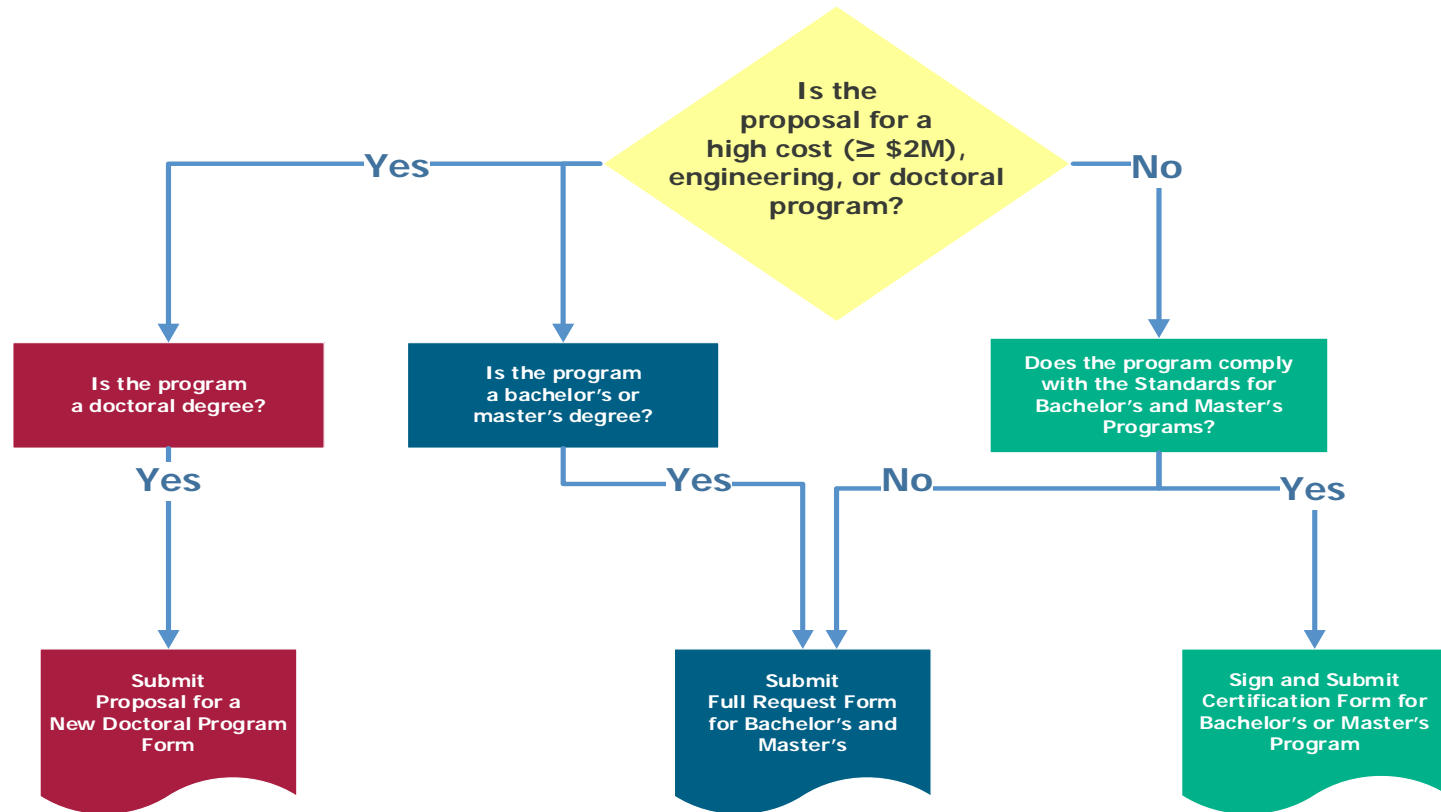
Is the proposal for a high cost (≥ \$2M), engineering, or doctoral program?

Yes

No

Is the program a doctoral degree?

Is the program a bachelor's or master's degree?

Does the program comply with the Standards for Bachelor's and Master's Programs?

Yes

Yes

No

Yes

Submit Proposal for a New Doctoral Program Form

Submit Full Request Form for Bachelor's and Master's

Sign and Submit Certification Form for Bachelor's or Master's Program